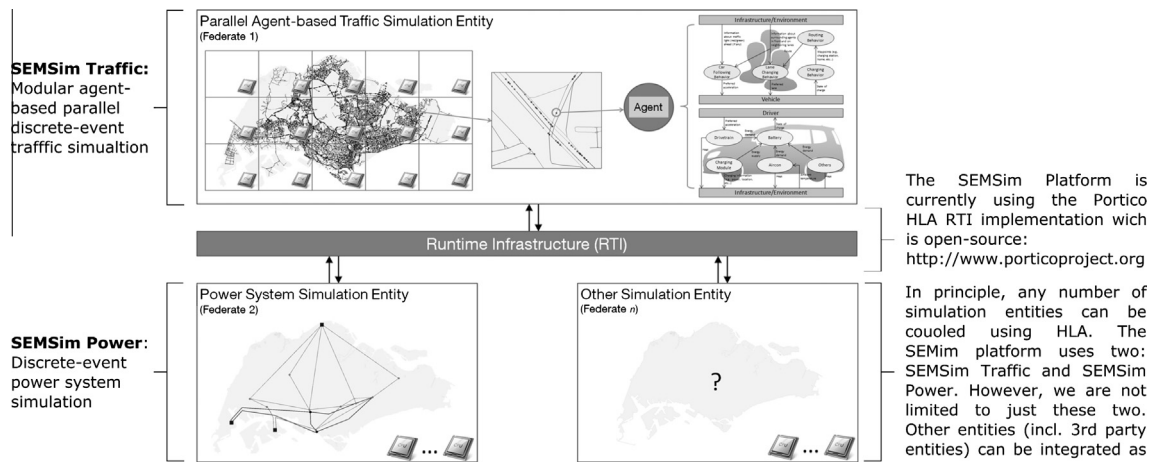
**SEMSim Traffic:** Modular agent-based parallel discrete-event trafffic simualtion

Parallel Agent-based Traffic Simulation Entity
(Federate 1)

Agent

Infrastructure/Environment

Routing Behavior

Car Following Behavior

Lane Changing Behavior

Charging Behavior

Vehicle

Driver

Drivetrain

Battery

Charging Module

Aircon

Others

Infrastructure/Environment

The SEMSim Platform is currently using the Portico HLA RTI implementation wich is open-source: http://www.porticoproject.org

Runtime Infrastructure (RTI)

**SEMSim Power**: Discrete-event power system simulation

Power System Simulation Entity
(Federate 2)

...

Other Simulation Entity
(Federate *n*)

?

...

In principle, any number of simulation entities can be couoled using HLA. The SEMim platform uses two: SEMSim Traffic and SEMSim Power. However, we are not limited to just these two. Other entities (incl. 3rd party entities) can be integrated as